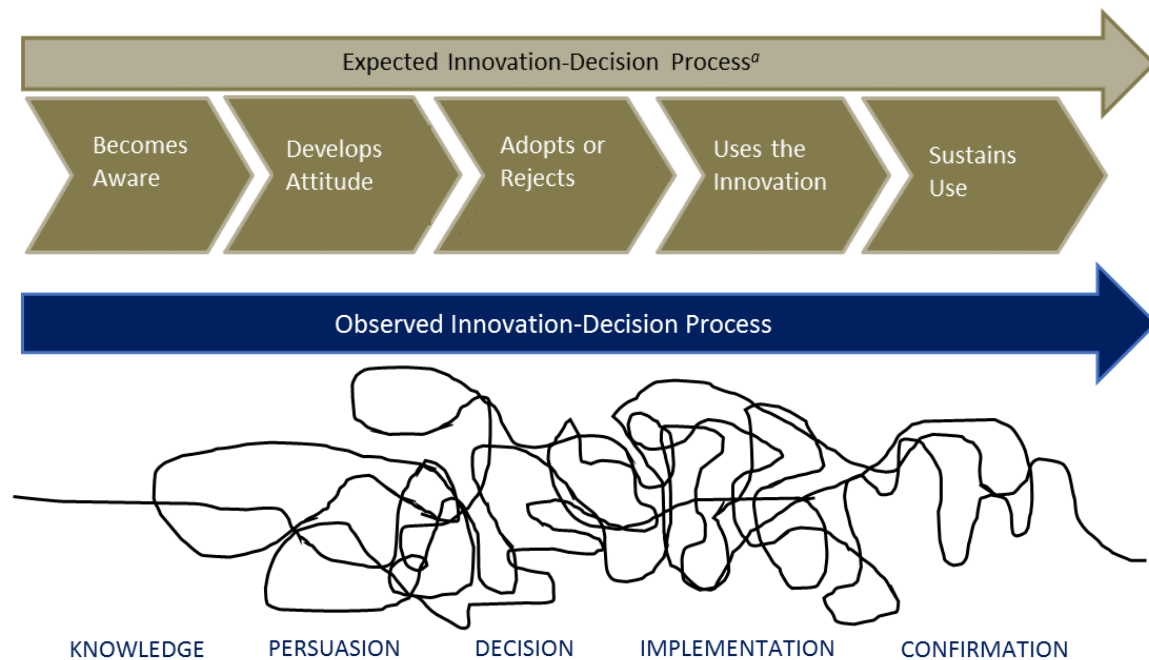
Expected Innovation-Decision Process$^{a}$

Becomes Aware

Develops Attitude

Adopts or Rejects

Uses the Innovation

Sustains Use

Observed Innovation-Decision Process

KNOWLEDGE

PERSUASION

DECISION

IMPLEMENTATION

CONFIRMATION